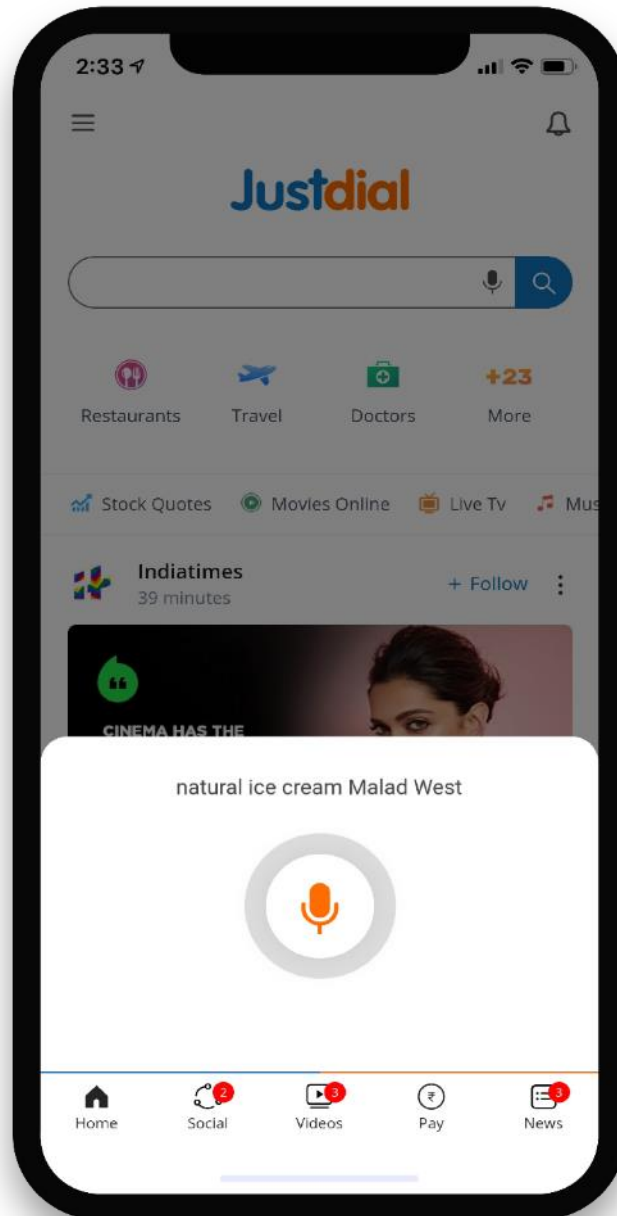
2:33

Justdial

Restaurants
Travel
Doctors
+23
More

Stock Quotes
Movies Online
Live Tv
Mus

Indiatimes
39 minutes
+ Follow

CINEMA HAS THE

natural ice cream Malad West

Home
2
Social
3
Videos
₹
Pay
3
News